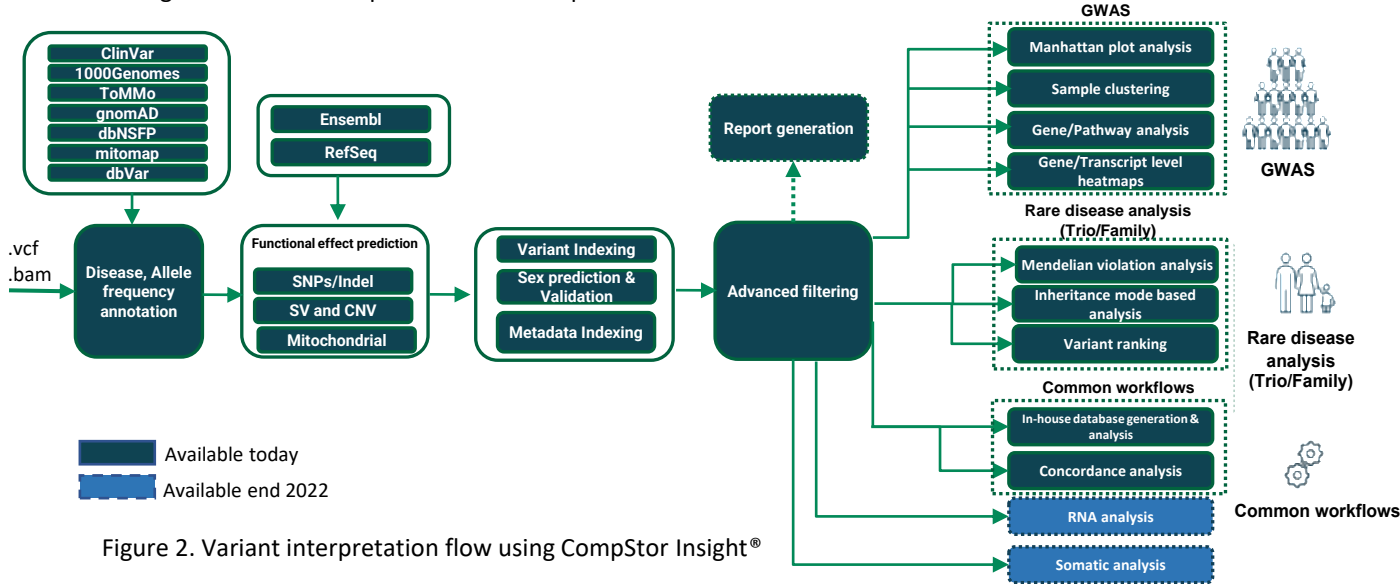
ClinVar
1000Genomes
ToMMo
gnomAD
dbNSFP
mitomap
dbVar

Ensembl
RefSeq

.vcf
.bam

Disease, Allele frequency annotation

Functional effect prediction
SNPs/Indel
SV and CNV
Mitochondrial

Variant Indexing
Sex prediction & Validation
Metadata Indexing

Report generation

Advanced filtering

GWAS
Manhattan plot analysis
Sample clustering
Gene/Pathway analysis
Gene/Transcript level heatmaps

GWAS

Rare disease analysis (Trio/Family)
Mendelian violation analysis
Inheritance mode based analysis
Variant ranking

Rare disease analysis (Trio/Family)

Common workflows
In-house database generation & analysis
Concordance analysis

RNA analysis
Somatic analysis

Common workflows

Available today
Available end 2022

Figure 2. Variant interpretation flow using CompStor Insight®